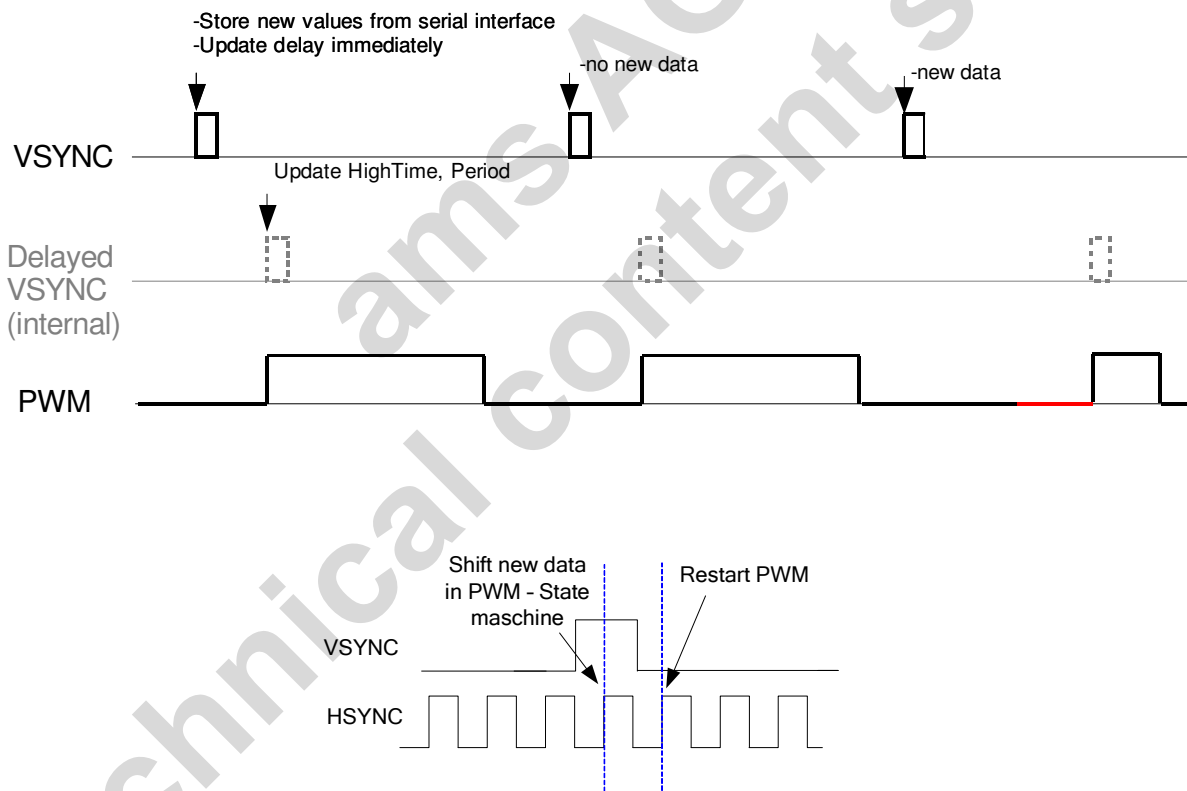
-Store new values from serial interface
-Update delay immediately

-no new data

-new data

VSYNC

Update HighTime, Period

Delayed VSYNC (internal)

PWM

Shift new data in PWM - State maschine

Restart PWM

VSYNC

HSYNC

ams AG technical content s